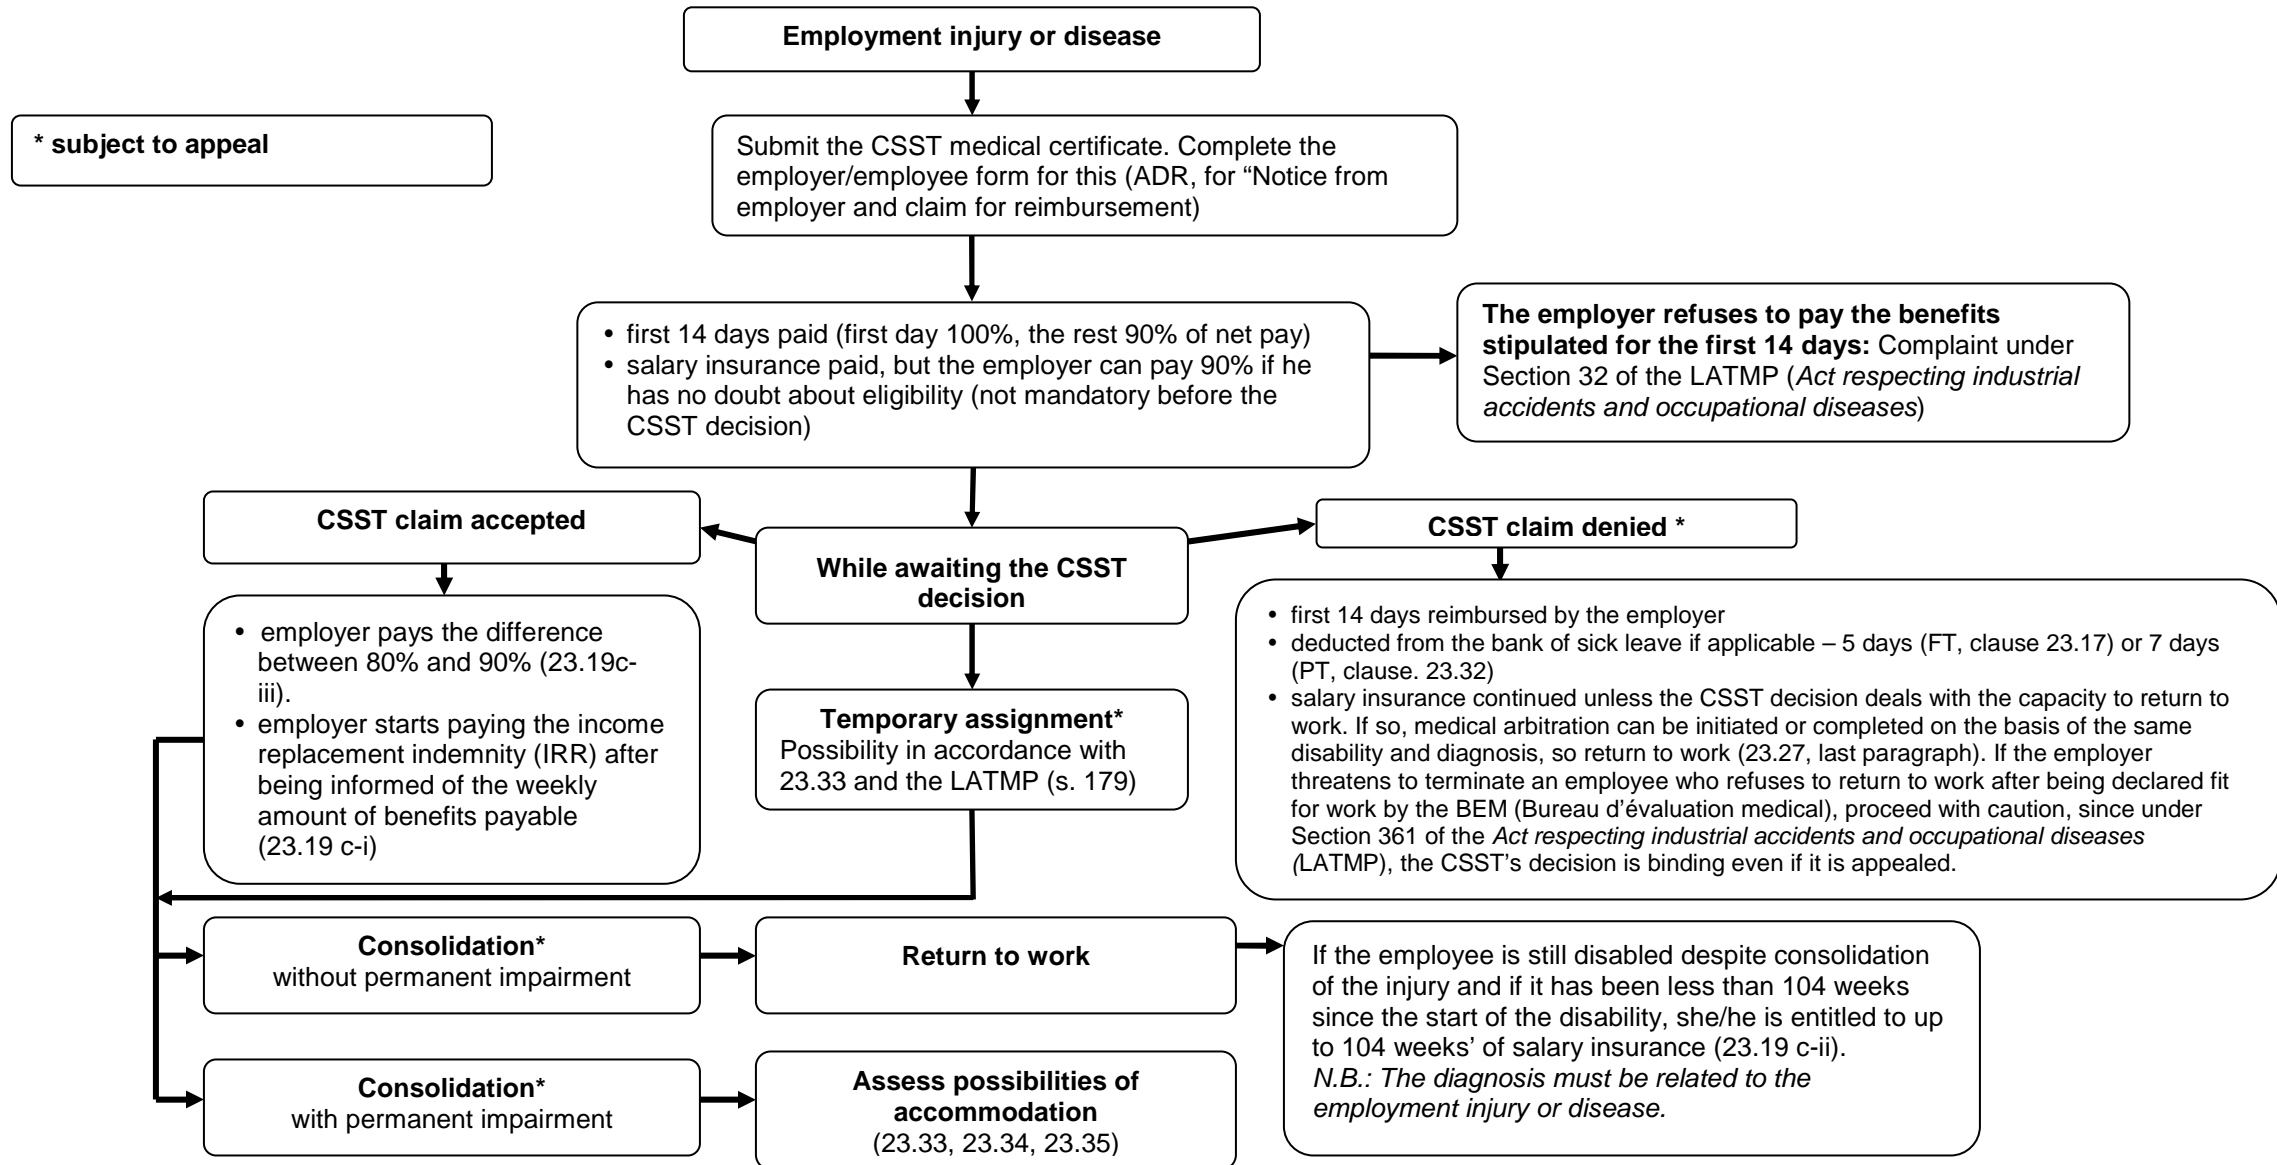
**Employment injury or disease**

**\* subject to appeal**

Submit the CSST medical certificate. Complete the employer/employee form for this (ADR, for "Notice from employer and claim for reimbursement)

- first 14 days paid (first day 100%, the rest 90% of net pay)
- salary insurance paid, but the employer can pay 90% if he has no doubt about eligibility (not mandatory before the CSST decision)

**The employer refuses to pay the benefits stipulated for the first 14 days:** Complaint under Section 32 of the LATMP (*Act respecting industrial accidents and occupational diseases*)

**CSST claim accepted**

**While awaiting the CSST decision**

**CSST claim denied \***

- employer pays the difference between 80% and 90% (23.19c-iii).
- employer starts paying the income replacement indemnity (IRR) after being informed of the weekly amount of benefits payable (23.19 c-i)

**Temporary assignment\***
Possibility in accordance with 23.33 and the LATMP (s. 179)

- first 14 days reimbursed by the employer
- deducted from the bank of sick leave if applicable – 5 days (FT, clause 23.17) or 7 days (PT, clause. 23.32)
- salary insurance continued unless the CSST decision deals with the capacity to return to work. If so, medical arbitration can be initiated or completed on the basis of the same disability and diagnosis, so return to work (23.27, last paragraph). If the employer threatens to terminate an employee who refuses to return to work after being declared fit for work by the BEM (Bureau d'évaluation medical), proceed with caution, since under Section 361 of the *Act respecting industrial accidents and occupational diseases (*LATMP), the CSST's decision is binding even if it is appealed.

**Consolidation\***
without permanent impairment

**Return to work**

If the employee is still disabled despite consolidation of the injury and if it has been less than 104 weeks since the start of the disability, she/he is entitled to up to 104 weeks' of salary insurance (23.19 c-ii).
*N.B.: The diagnosis must be related to the employment injury or disease.*

**Consolidation\***
with permanent impairment

**Assess possibilities of accommodation**
(23.33, 23.34, 23.35)